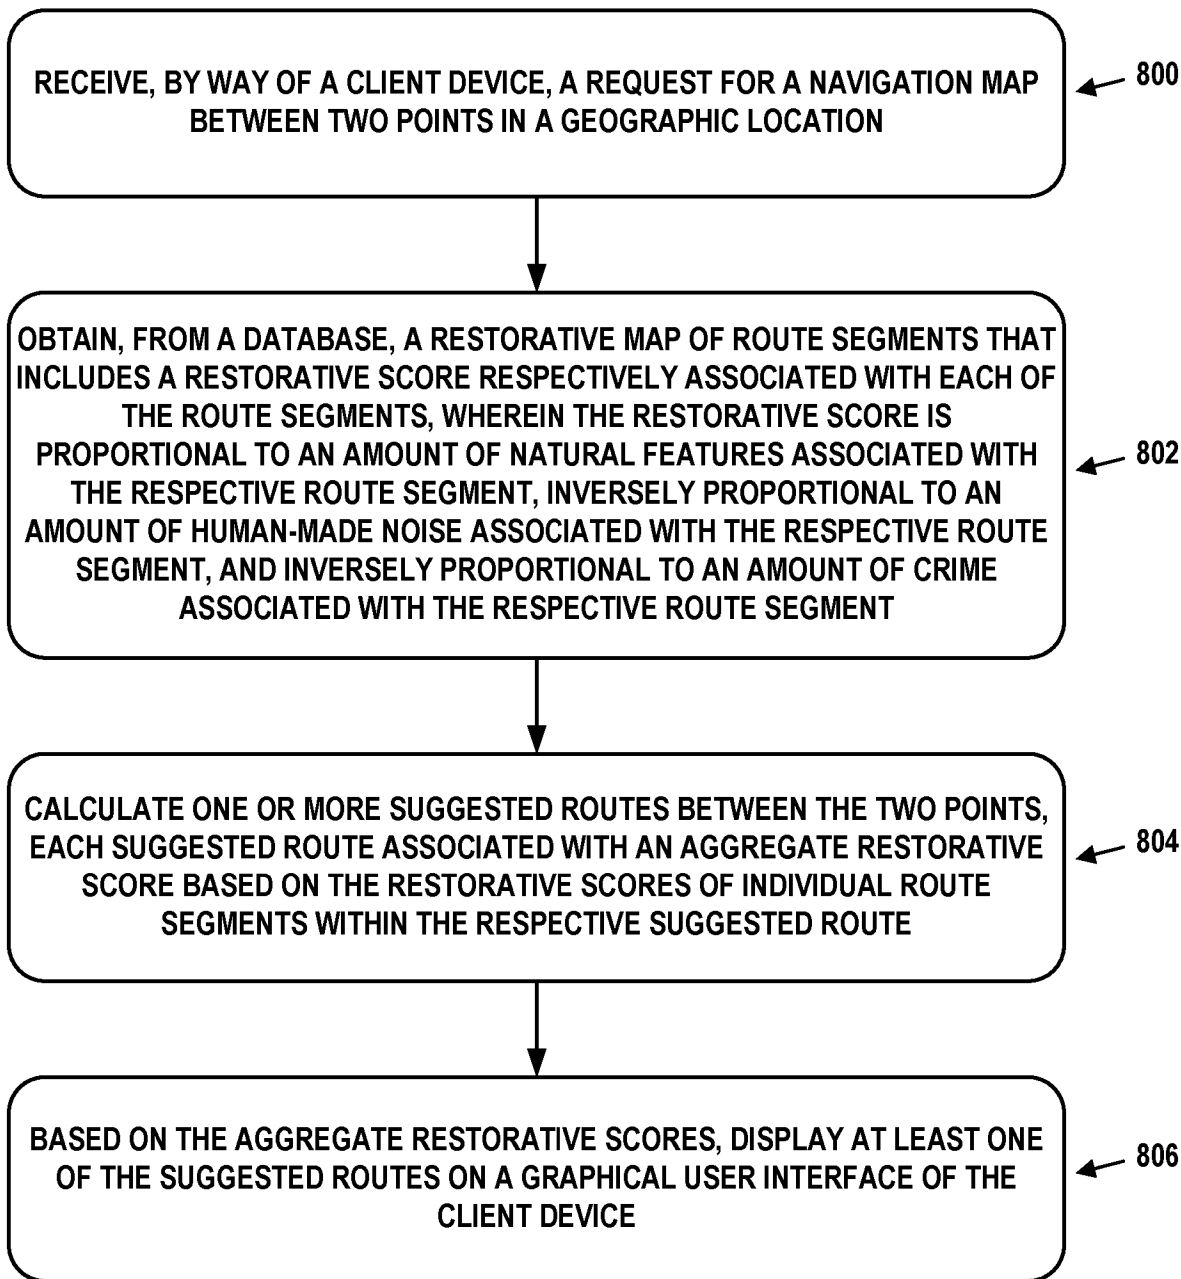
RECEIVE, BY WAY OF A CLIENT DEVICE, A REQUEST FOR A NAVIGATION MAP BETWEEN TWO POINTS IN A GEOGRAPHIC LOCATION

800

OBTAIN, FROM A DATABASE, A RESTORATIVE MAP OF ROUTE SEGMENTS THAT INCLUDES A RESTORATIVE SCORE RESPECTIVELY ASSOCIATED WITH EACH OF THE ROUTE SEGMENTS, WHEREIN THE RESTORATIVE SCORE IS PROPORTIONAL TO AN AMOUNT OF NATURAL FEATURES ASSOCIATED WITH THE RESPECTIVE ROUTE SEGMENT, INVERSELY PROPORTIONAL TO AN AMOUNT OF HUMAN-MADE NOISE ASSOCIATED WITH THE RESPECTIVE ROUTE SEGMENT, AND INVERSELY PROPORTIONAL TO AN AMOUNT OF CRIME ASSOCIATED WITH THE RESPECTIVE ROUTE SEGMENT

802

CALCULATE ONE OR MORE SUGGESTED ROUTES BETWEEN THE TWO POINTS, EACH SUGGESTED ROUTE ASSOCIATED WITH AN AGGREGATE RESTORATIVE SCORE BASED ON THE RESTORATIVE SCORES OF INDIVIDUAL ROUTE SEGMENTS WITHIN THE RESPECTIVE SUGGESTED ROUTE

804

BASED ON THE AGGREGATE RESTORATIVE SCORES, DISPLAY AT LEAST ONE OF THE SUGGESTED ROUTES ON A GRAPHICAL USER INTERFACE OF THE CLIENT DEVICE

806